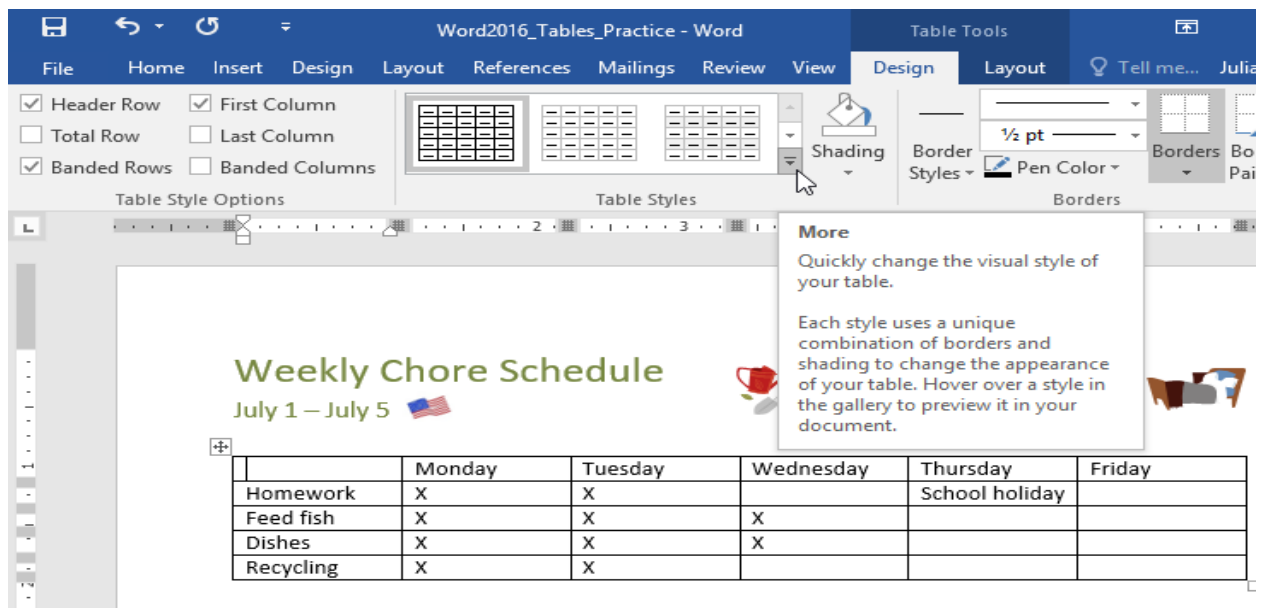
Word2016_Tables_Practice - Word

Table Tools

File Home Insert Design Layout References Mailings Review View Design Layout Tell me... Julia

Header Row
First Column
Total Row
Last Column
Banded Rows
Banded Columns

Table Style Options

Table Styles

Shading

Border Styles

½ pt

Pen Color

Borders

Bo Pai

Borders

More

Quickly change the visual style of your table.

Each style uses a unique combination of borders and shading to change the appearance of your table. Hover over a style in the gallery to preview it in your document.

Weekly Chore Schedule

July 1 – July 5

| | Monday | Tuesday | Wednesday | Thursday | Friday |
|---|---|---|---|---|---|
| Homework | X | X | | School holiday | |
| Feed fish | X | X | X | | |
| Dishes | X | X | X | | |
| Recycling | X | X | | | |